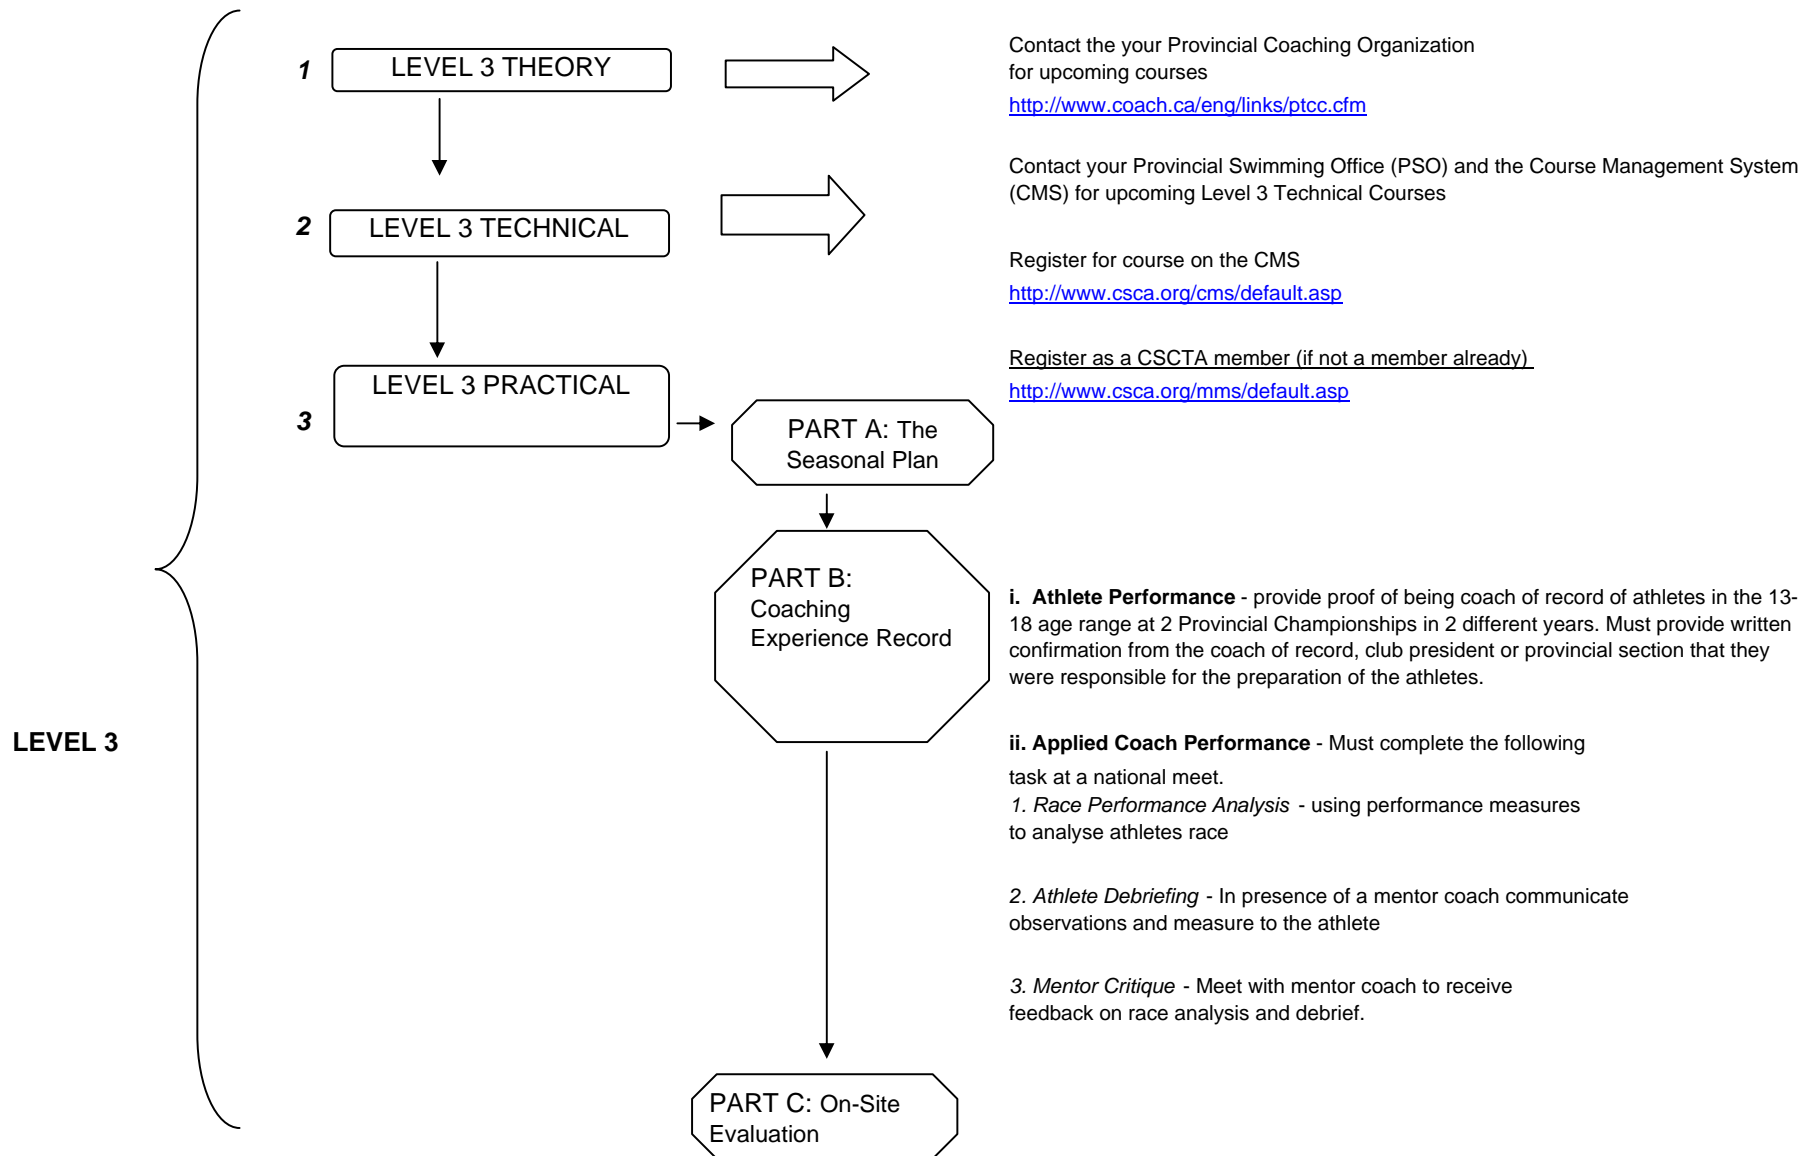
LEVEL 3

1 LEVEL 3 THEORY

Contact the your Provincial Coaching Organization for upcoming courses
http://www.coach.ca/eng/links/ptcc.cfm

2 LEVEL 3 TECHNICAL

Contact your Provincial Swimming Office (PSO) and the Course Management System (CMS) for upcoming Level 3 Technical Courses

Register for course on the CMS
http://www.csca.org/cms/default.asp

Register as a CSCTA member (if not a member already)
http://www.csca.org/mms/default.asp

3 LEVEL 3 PRACTICAL

PART A: The Seasonal Plan

PART B: Coaching Experience Record

**i. Athlete Performance** - provide proof of being coach of record of athletes in the 13-18 age range at 2 Provincial Championships in 2 different years. Must provide written confirmation from the coach of record, club president or provincial section that they were responsible for the preparation of the athletes.

**ii. Applied Coach Performance** - Must complete the following task at a national meet.
*1. Race Performance Analysis* - using performance measures to analyse athletes race

*2. Athlete Debriefing* - In presence of a mentor coach communicate observations and measure to the athlete

*3. Mentor Critique* - Meet with mentor coach to receive feedback on race analysis and debrief.

PART C: On-Site Evaluation